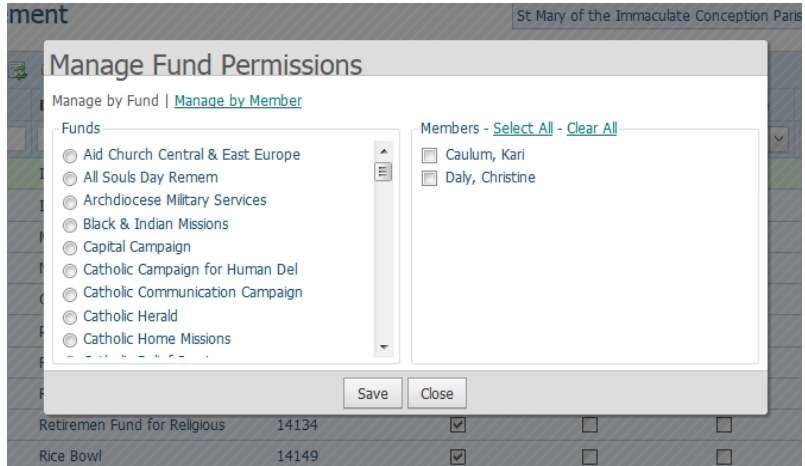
ment

St Mary of the Immaculate Conception Paris

Manage Fund Permissions

Manage by Fund | Manage by Member

Funds

Aid Church Central & East Europe
All Souls Day Remem
Archdiocese Military Services
Black & Indian Missions
Capital Campaign
Catholic Campaign for Human Del
Catholic Communication Campaign
Catholic Herald
Catholic Home Missions
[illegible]

Members - Select All - Clear All

Caulum, Kari
Daly, Christine

Save Close

| Retiremen Fund for Religious | 14134 |
|---|---|
| Rice Bowl | 14149 |